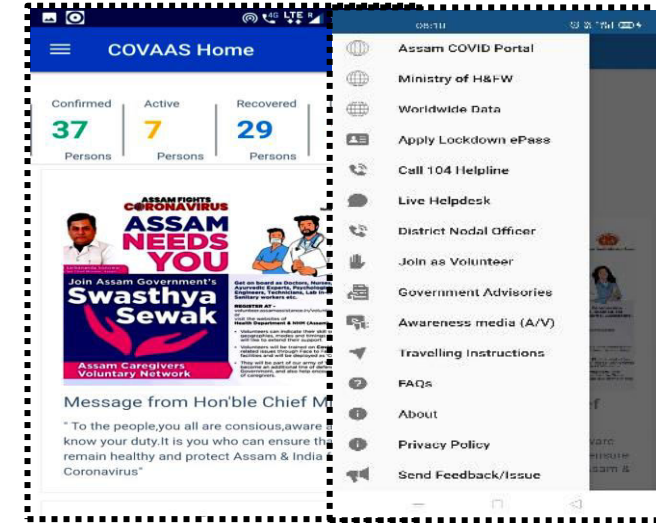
COVAAS Home

Confirmed
37
Persons

Active
7
Persons

Recovered
29
Persons

ASSAM FIGHTS CORONAVIRUS
ASSAM NEEDS YOU
Join Assam Government's
Swasthya Sewak
Assam Caregivers Voluntary Network

Message from Hon'ble Chief M

" To the people,you all are consious,aware know your duty.It is you who can ensure th remain healthy and protect Assam & India Coronavirus"

08:10

Assam COVID Portal
Ministry of H&FW
Worldwide Data
Apply Lockdown ePass
Call 104 Helpline
Live Helpdesk
District Nodal Officer
Join as Volunteer
Government Advisories
Awareness media (A/V)
Travelling Instructions
FAQs
About
Privacy Policy
Send Feedback/Issue